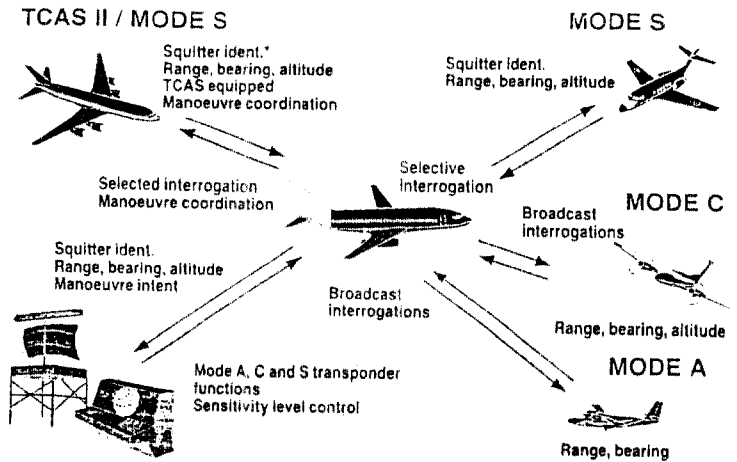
TCAS II / MODE S

Squitter ident.*
Range, bearing, altitude
TCAS equipped
Manoeuvre coordination

MODE S

Squitter ident.
Range, bearing, altitude

Selective
Interrogation

Selected interrogation
Manoeuvre coordination

MODE C

Broadcast
interrogations

Squitter ident.
Range, bearing, altitude
Manoeuvre intent

Broadcast
interrogations

Range, bearing, altitude

Mode A, C and S transponder functions
Sensitivity level control

MODE A

Range, bearing